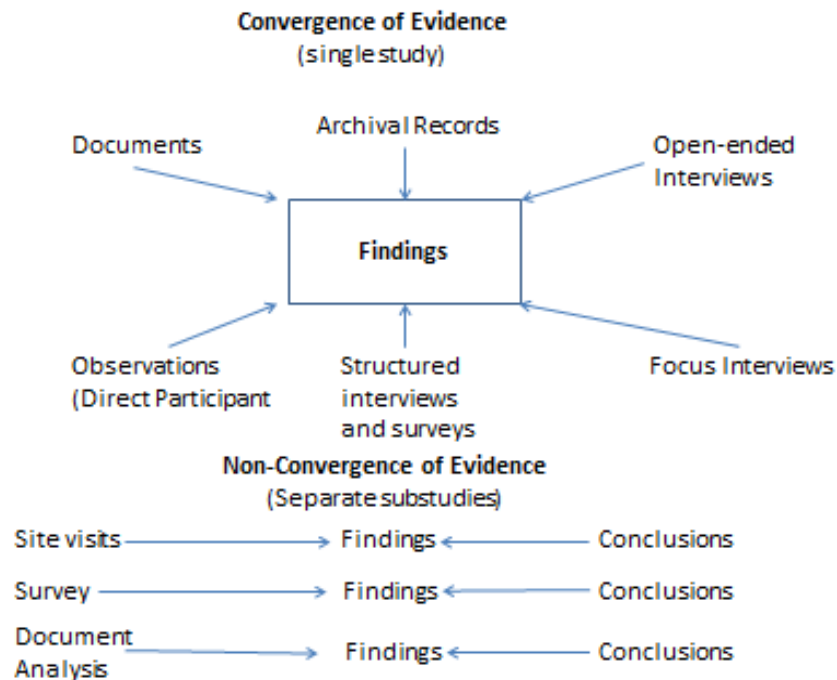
Convergence of Evidence
(single study)

Archival Records

Documents

Open-ended Interviews

Findings

Observations (Direct Participant

Structured interviews and surveys

Focus Interviews

Non-Convergence of Evidence
(Separate substudies)

Site visits → Findings ← Conclusions

Survey → Findings ← Conclusions

Document Analysis → Findings ← Conclusions